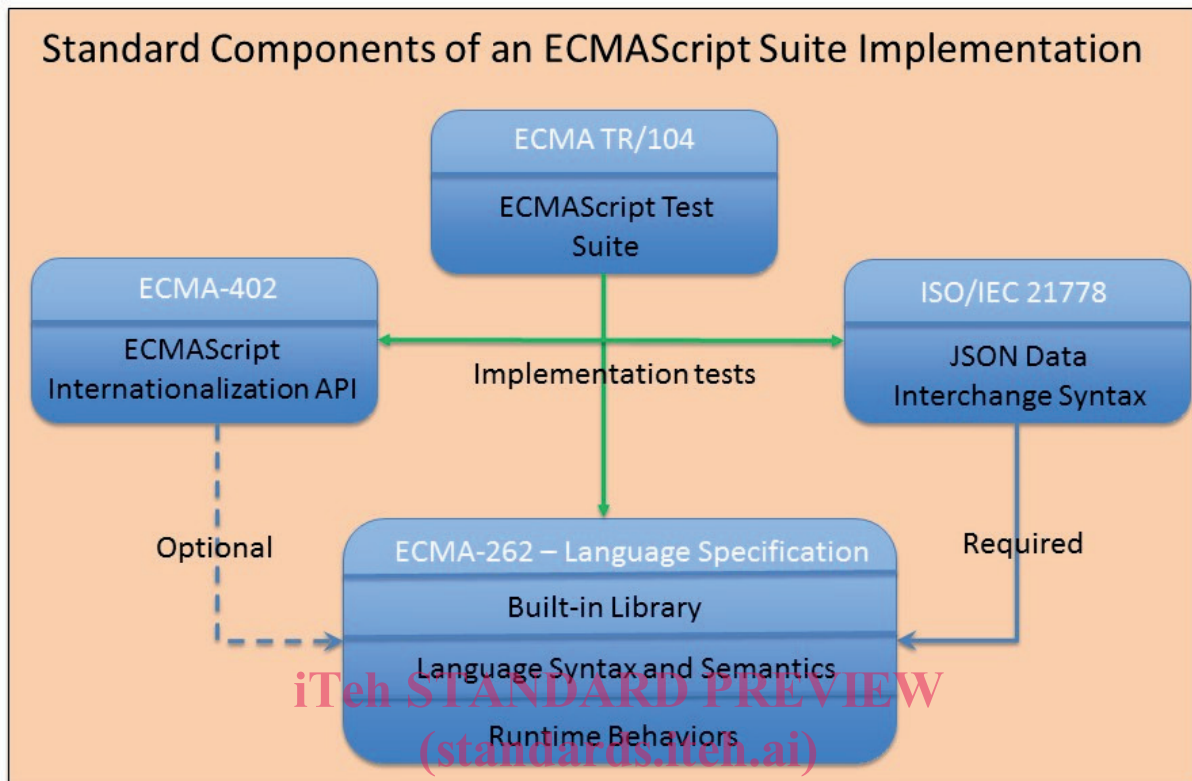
Standard Components of an ECMAScript Suite Implementation

ECMA TR/104

ECMAScript Test Suite

ECMA-402

ECMAScript Internationalization API

ISO/IEC 21778

JSON Data Interchange Syntax

Implementation tests

Optional

Required

ECMA-262 – Language Specification

Built-in Library

Language Syntax and Semantics

Runtime Behaviors

iTeh STANDARD PREVIEW
(standards.iteh.ai)